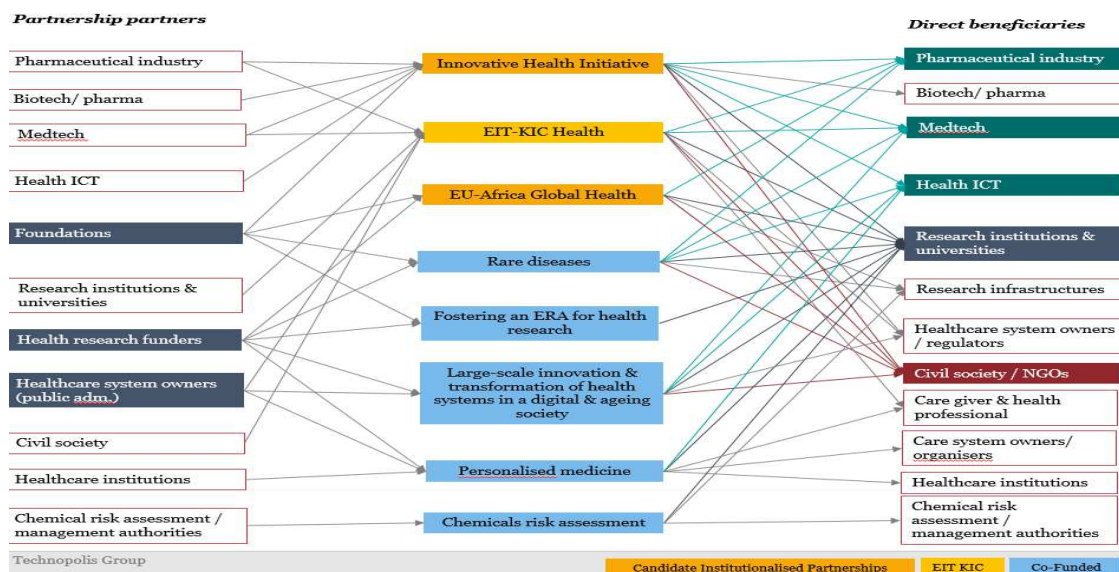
Partnership partners

Direct beneficiaries

Pharmaceutical industry

Biotech/ pharma

Medtech

Health ICT

Foundations

Research institutions & universities

Health research funders

Healthcare system owners (public adm.)

Civil society

Healthcare institutions

Chemical risk assessment / management authorities

Innovative Health Initiative

EIT-KIC Health

EU-Africa Global Health

Rare diseases

Fostering an ERA for health research

Large-scale innovation & transformation of health systems in a digital & ageing society

Personalised medicine

Chemicals risk assessment

Pharmaceutical industry

Biotech/ pharma

Medtech

Health ICT

Research institutions & universities

Research infrastructures

Healthcare system owners / regulators

Civil society / NGOs

Care giver & health professional

Care system owners/ organisers

Healthcare institutions

Chemical risk assessment / management authorities

Technopolis Group

Candidate Institutionalised Partnerships

EIT KIC

Co-Funded